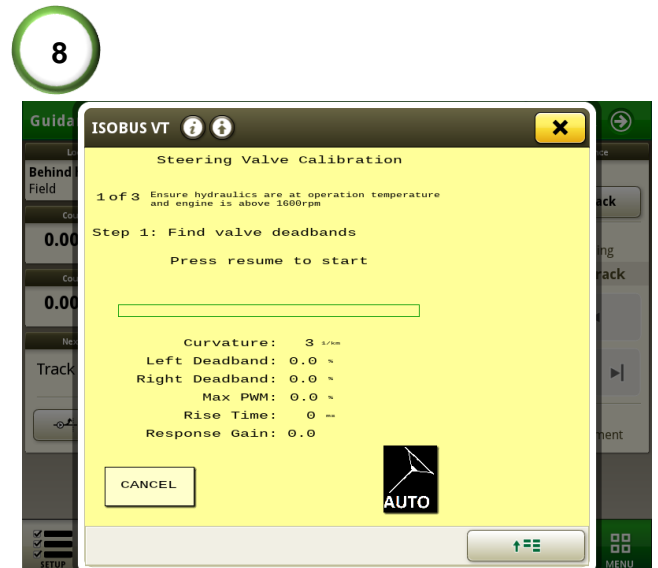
8

Guida

ISOBUS VT

Steering Valve Calibration

1 of 3 Ensure hydraulics are at operation temperature and engine is above 1600rpm

Step 1: Find valve deadbands

Press resume to start

Curvature: 3 1/km
Left Deadband: 0.0 %
Right Deadband: 0.0 %
Max PWM: 0.0 %
Rise Time: 0 ms
Response Gain: 0.0

CANCEL

AUTO

Behind
Field
0.00
0.00
Track
ack
ing
rack
ment
SETUP
MENU